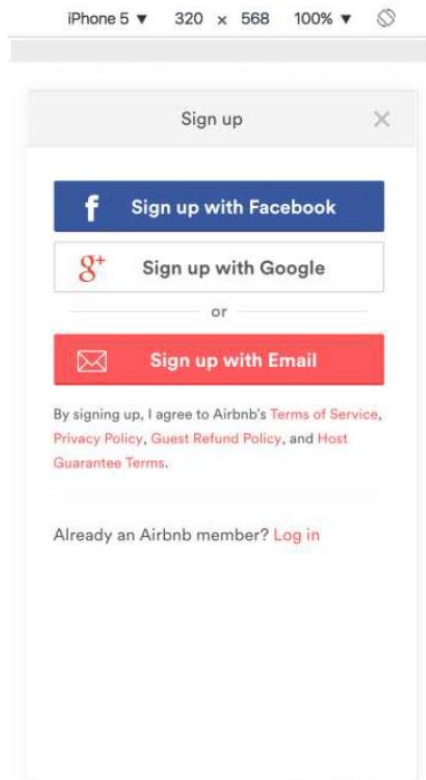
iPhone 5 ▼ 320 × 568 100% ▼

Sign up

×

f Sign up with Facebook

g+ Sign up with Google

or

Sign up with Email

By signing up, I agree to Airbnb's Terms of Service, Privacy Policy, Guest Refund Policy, and Host Guarantee Terms.

Already an Airbnb member? Log in